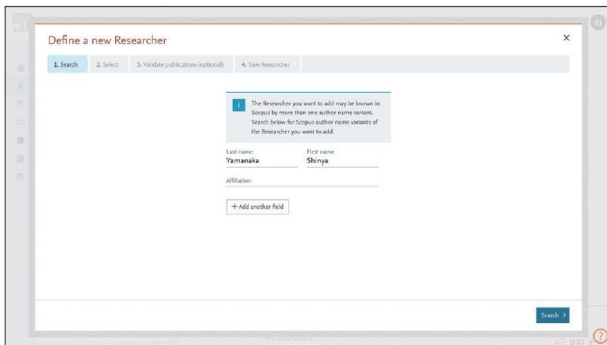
Define a new Researcher

×

1. Search
2. Select
3. Validate publications (optional)
4. Save Researcher

i The Researcher you want to add may be known in Scopus by more than one author name variant. Search below for Scopus author name variants of the Researcher you want to add.

Last name
Yamanaka

First name
Shinya

Affiliation

+ Add another field

Search ›